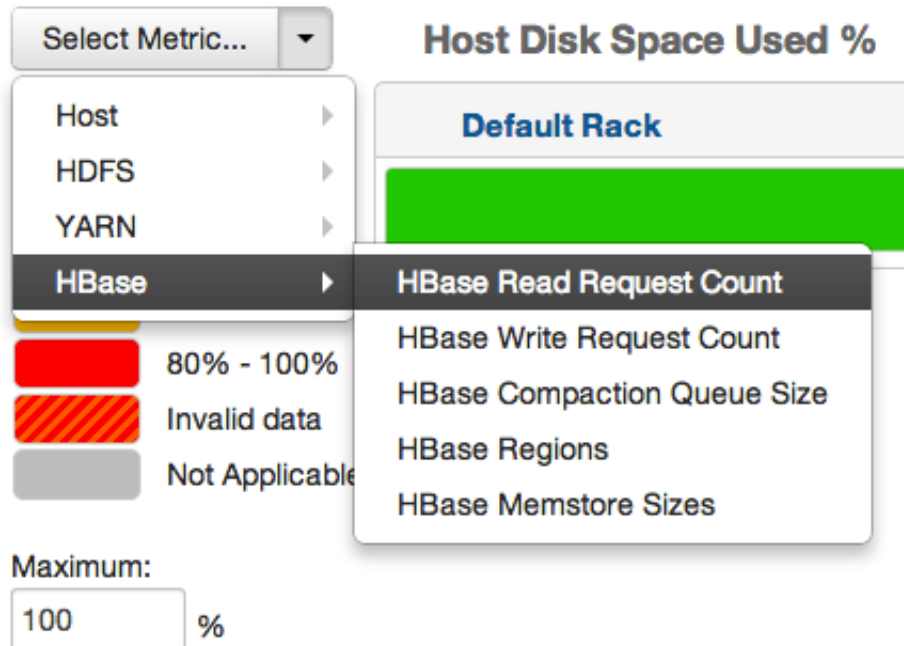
Select Metric...

Host Disk Space Used %

Host
HDFS
YARN
HBase

Default Rack

HBase Read Request Count
HBase Write Request Count
HBase Compaction Queue Size
HBase Regions
HBase Memstore Sizes

80% - 100%
Invalid data
Not Applicable

Maximum:
100 %